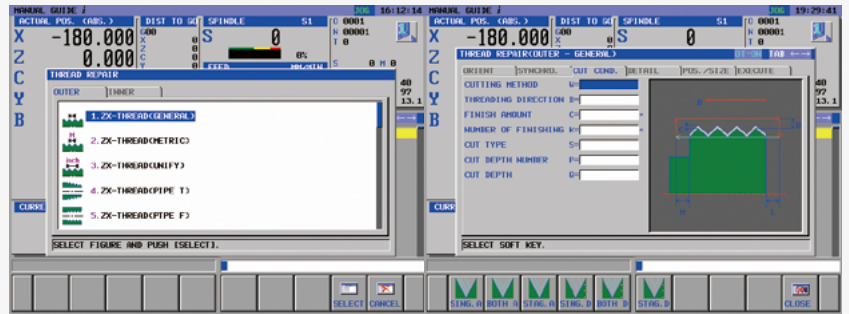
MANUAL GUIDE i JOG 16:12:14

ACTUAL POS. (ABS.) DIST TO GO SPINDLE S1 O 0001 N 00001 T 0

X -180.000
Z 0.000

S 0

0%

FEED MM/MIN

S 0 M 0

THREAD REPAIR

OUTER INNER

1. ZX-THREAD(GENERAL)
2. ZX-THREAD(METRIC)
3. ZX-THREAD(UNIFY)
4. ZX-THREAD(PIPE T)
5. ZX-THREAD(PIPE F)

SELECT FIGURE AND PUSH [SELECT].

SELECT CANCEL

MANUAL GUIDE i JOG 19:29:41

ACTUAL POS. (ABS.) DIST TO GO SPINDLE S1 O 0001 N 00001 T 0

X -180.000
Z
C
Y
B

S 0

THREAD REPAIR(OUTER - GENERAL) TAB

ORIENT SYNCHRO. CUT COND. DETAIL POS./SIZE EXECUTE

CUTTING METHOD W=
THREADING DIRECTION B=
FINISH AMOUNT C=
NUMBER OF FINISHING K=
CUT TYPE S=
CUT DEPTH NUMBER P=
CUT DEPTH Q=

SELECT SOFT KEY.

SING.A BOTH A STAG.A SING.B BOTH B STAG.B CLOSE